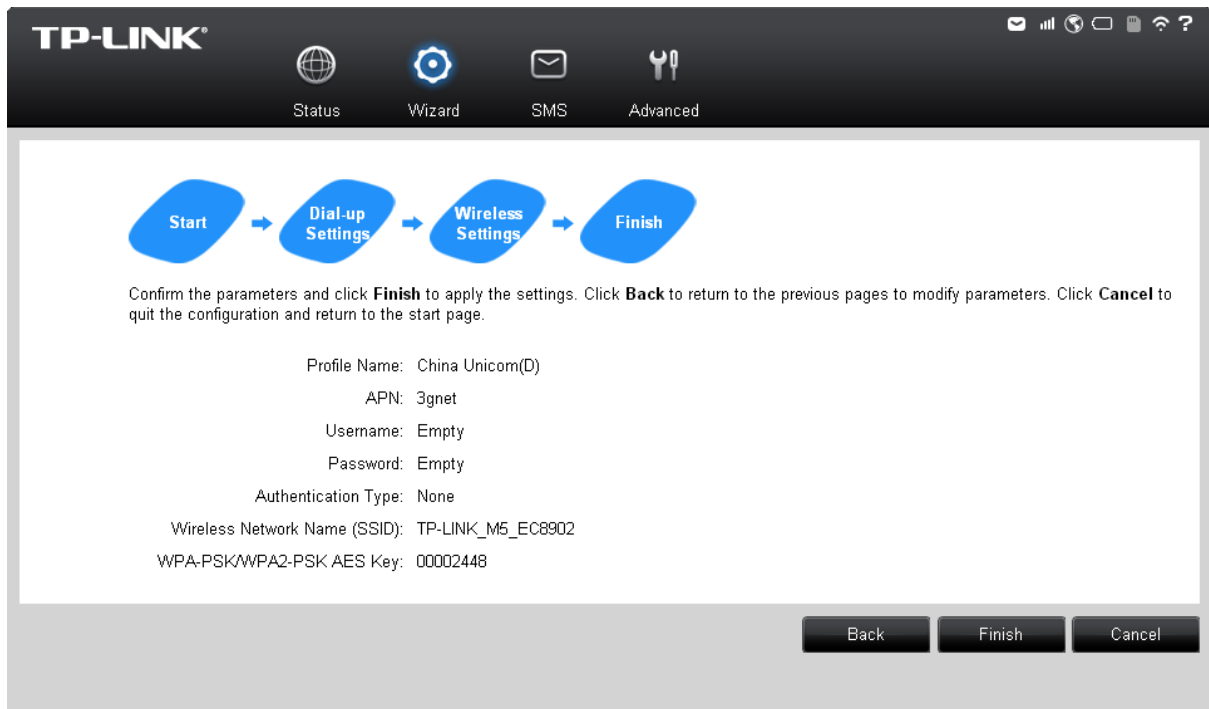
TP-LINK®

Status Wizard SMS Advanced

?

Start → Dial-up Settings → Wireless Settings → Finish

Confirm the parameters and click **Finish** to apply the settings. Click **Back** to return to the previous pages to modify parameters. Click **Cancel** to quit the configuration and return to the start page.

| | |
|---|---|
| Profile Name: | China Unicom(D) |
| APN: | 3gnet |
| Username: | Empty |
| Password: | Empty |
| Authentication Type: | None |
| Wireless Network Name (SSID): | TP-LINK_M5_EC8902 |
| WPA-PSK/WPA2-PSK AES Key: | 00002448 |

Back Finish Cancel